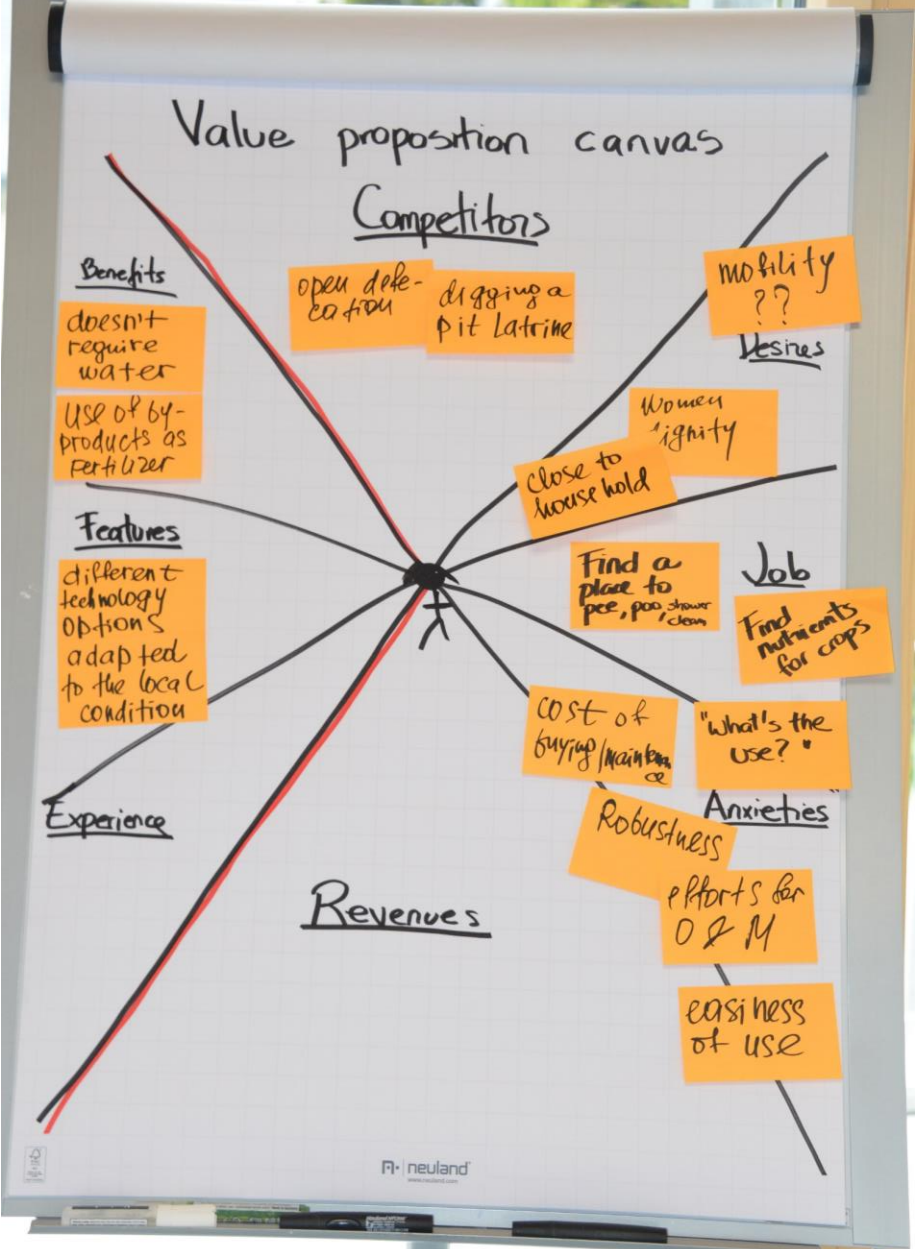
Value proposition canvas

Competitors

open defecation

digging a pit Latrine

mobility ??

Desires

Benefits

doesn't require water

Use of by-products as fertilizer

Women dignity

Close to household

Features

different technology options adapted to the local condition

Find a place to pee, poo, shower, clean

Job

Find nutrients for crops

cost of buying/maintenance

"What's the use?"

Anxieties

Experience

Robustness

efforts for O&M

Revenues

easiness of use

neuland
www.neuland.com